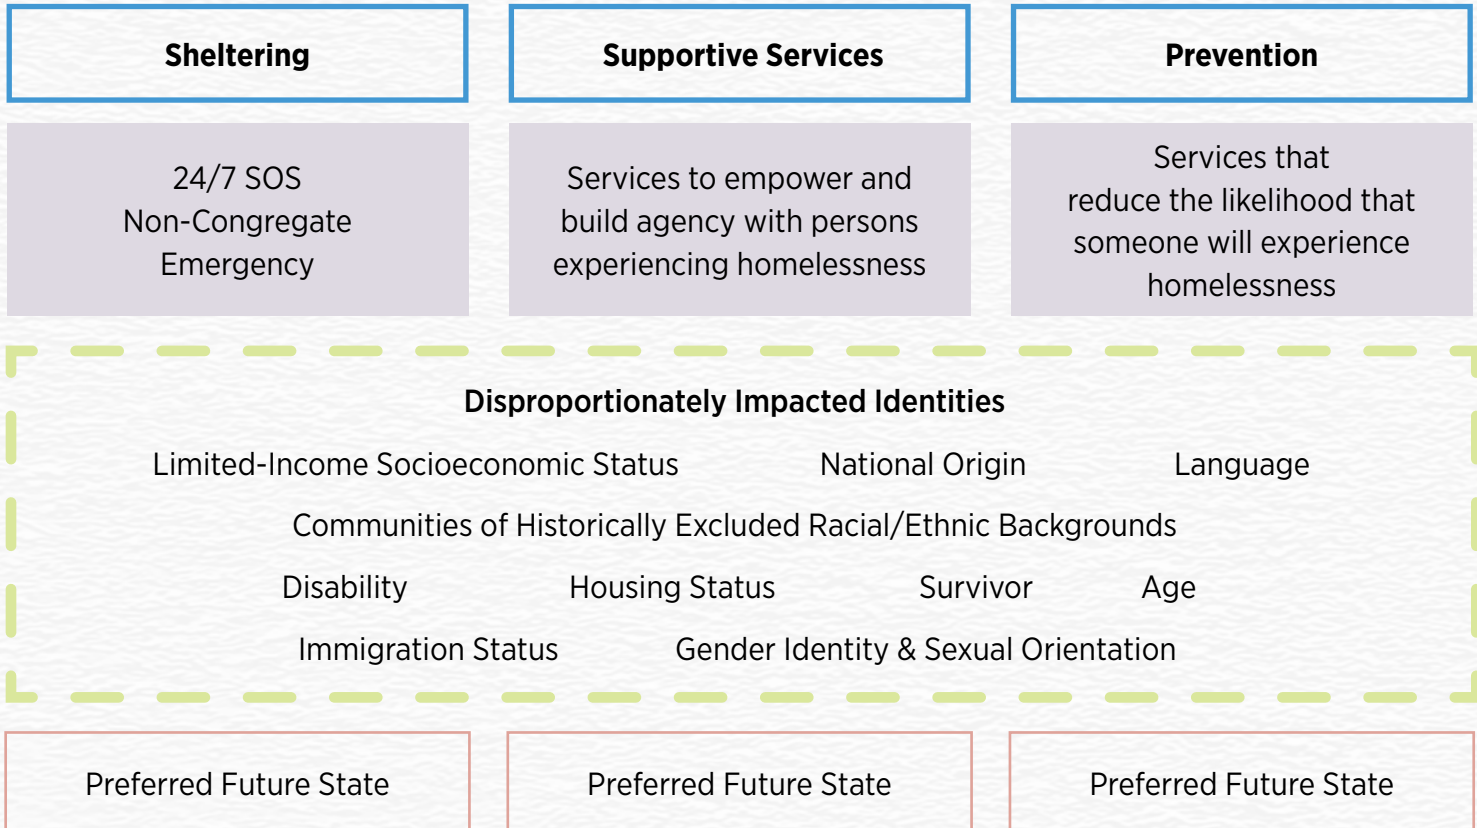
Sheltering

Supportive Services

Prevention

24/7 SOS
Non-Congregate
Emergency

Services to empower and build agency with persons experiencing homelessness

Services that reduce the likelihood that someone will experience homelessness

Disproportionately Impacted Identities

Limited-Income Socioeconomic Status

National Origin

Language

Communities of Historically Excluded Racial/Ethnic Backgrounds

Disability

Housing Status

Survivor

Age

Immigration Status

Gender Identity & Sexual Orientation

Preferred Future State

Preferred Future State

Preferred Future State